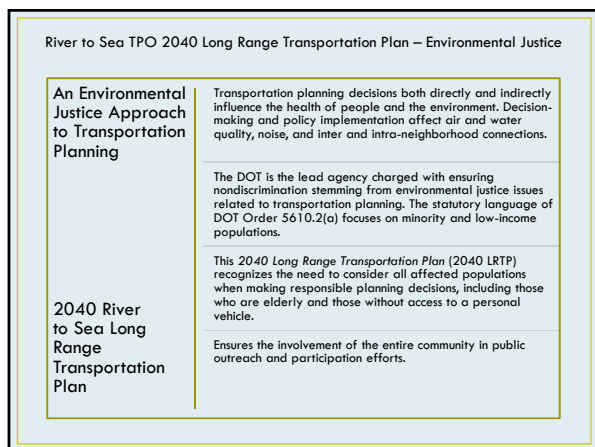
River to Sea TPO 2040 Long Range Transportation Plan – Environmental Justice

An Environmental Justice Approach to Transportation Planning

Transportation planning decisions both directly and indirectly influence the health of people and the environment. Decision-making and policy implementation affect air and water quality, noise, and inter and intra-neighborhood connections.

The DOT is the lead agency charged with ensuring nondiscrimination stemming from environmental justice issues related to transportation planning. The statutory language of DOT Order 5610.2(a) focuses on minority and low-income populations.

2040 River to Sea Long Range Transportation Plan

This *2040 Long Range Transportation Plan* (2040 LRTP) recognizes the need to consider all affected populations when making responsible planning decisions, including those who are elderly and those without access to a personal vehicle.

Ensures the involvement of the entire community in public outreach and participation efforts.